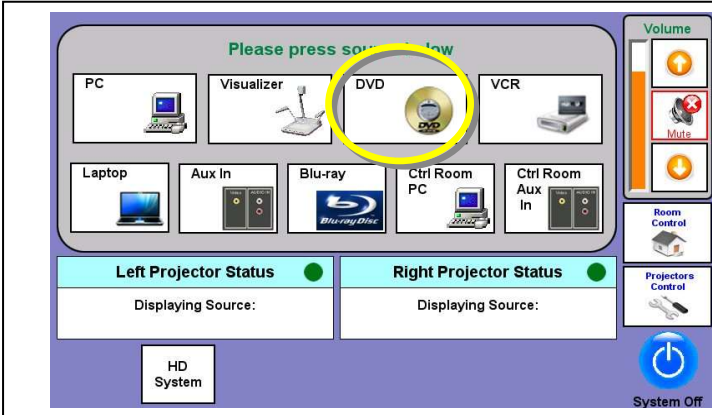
Please press sou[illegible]low

PC

Visualizer

DVD

VCR

Laptop

Aux In

Blu-ray

Ctrl Room PC

Ctrl Room Aux In

Left Projector Status

Displaying Source:

Right Projector Status

Displaying Source:

HD System

Volume

Mute

Room Control

Projectors Control

System Off